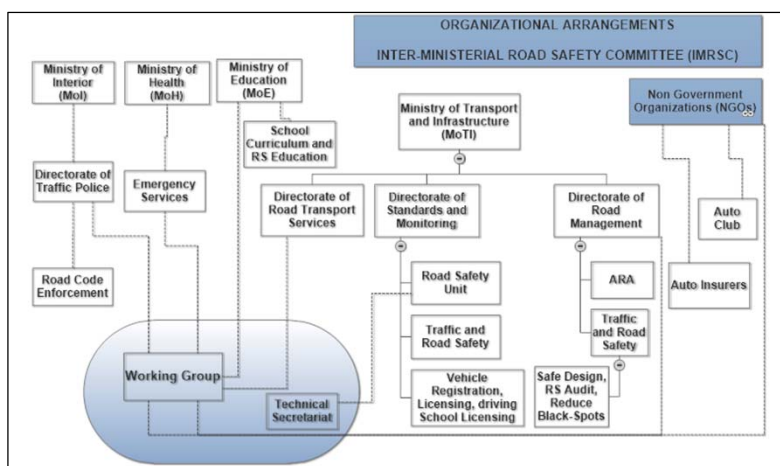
ORGANIZATIONAL ARRANGEMENTS

INTER-MINISTERIAL ROAD SAFETY COMMITTEE (IMRSC)

Ministry of Interior (MoI)

Ministry of Health (MoH)

Ministry of Education (MoE)

Non Government Organizations (NGOs)

School Curriculum and RS Education

Ministry of Transport and Infrastructure (MoTI)

Directorate of Traffic Police

Emergency Services

Directorate of Road Transport Services

Directorate of Standards and Monitoring

Directorate of Road Management

Auto Club

Road Code Enforcement

Road Safety Unit

ARA

Auto Insurers

Traffic and Road Safety

Traffic and Road Safety

Working Group

Vehicle Registration, Licensing, driving School Licensing

Safe Design, RS Audit, Reduce Black-Spots

Technical Secretariat